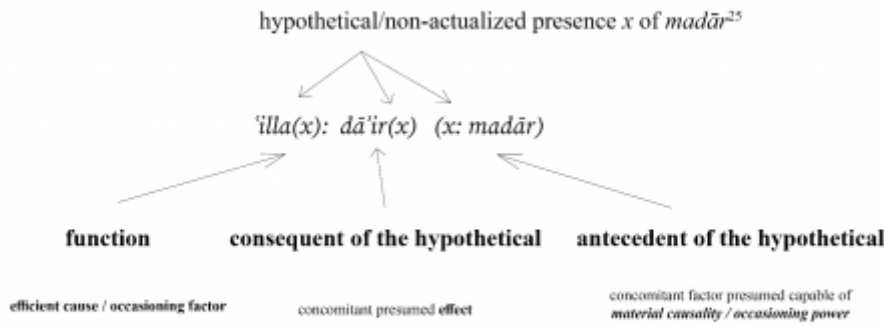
hypothetical/non-actualized presence *x* of *madār*$^{25}$

*ʿilla(x): dāʾir(x) (x: madār)*

**function**

**consequent of the hypothetical**

**antecedent of the hypothetical**

**efficient cause / occasioning factor**

concomitant presumed **effect**

concomitant factor presumed capable of ***material causality / occasioning power***